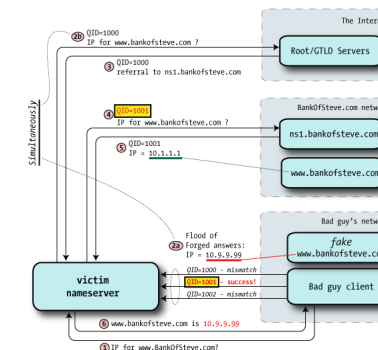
The Inter

2b QID=1000
IP for www.bankofsteve.com ?

Root/GTLD Servers

3 QID=1000
referral to ns1.bankofsteve.com

Simultaneously

BankOfSteve.com netw

4 QID=1001
IP for www.bankofsteve.com ?

ns1.bankofsteve.com

5 QID=1001
IP = 10.1.1.1

www.bankofsteve.

Bad guy's netw

Flood of
2a Forged answers:
IP = 10.9.9.99

fake
www.bankofsteve

victim
nameserver

QID=1000 - mismatch
QID=1001 - success!
QID=1002 - mismatch

Bad guy client

6 www.bankofsteve.com is 10.9.9.99

1 IP for www.BankOfSteve.com?